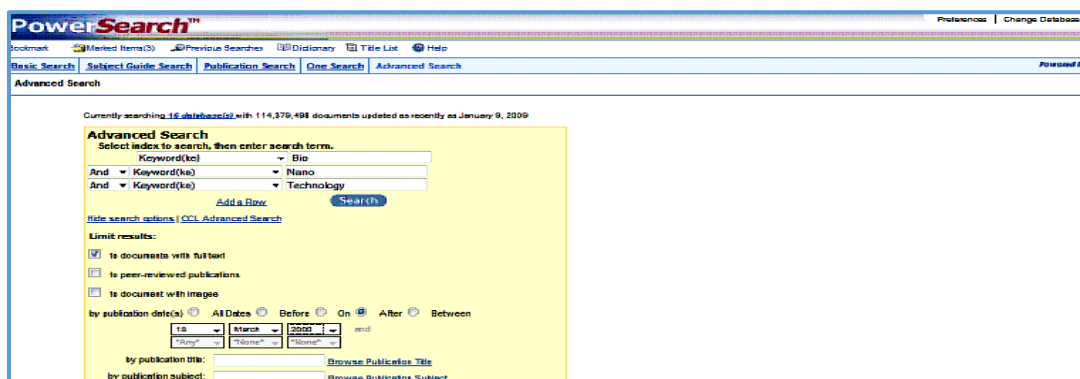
PowerSearch™

Preferences | Change Database

Bookmark Marked Items(3) Previous Searches Dictionary Title List Help

Basic Search | Subject Guide Search | Publication Search | One Search | Advanced Search

Powered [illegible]

Advanced Search

Currently searching 16 database(s) with 114,379,498 documents updated as recently as January 9, 2009

Advanced Search
Select index to search, then enter search term.

| | | |
|---|---|---|
| | Keyword(ke) | Bio |
| And | Keyword(ke) | Nano |
| And | Keyword(ke) | Technology |

Add a Row Search

Hide search options | CCL Advanced Search

Limit results:

to documents with full text

to peer-reviewed publications

to document with images

by publication date(s) All Dates Before On After Between

18 March 2000 and
*Any* *None* *None*

by publication title: Browse Publication Title

by publication subject: Browse Publication Subject